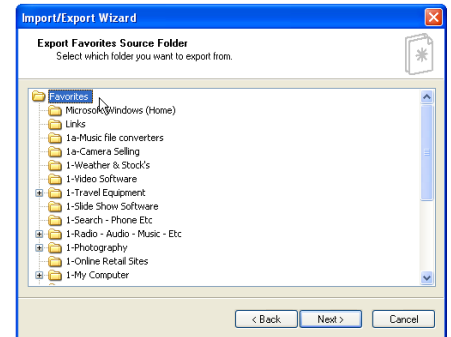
Import/Export Wizard

Export Favorites Source Folder
Select which folder you want to export from.

Favorites
Microsoft Windows (Home)
Links
1a-Music file converters
1a-Camera Selling
1-Weather & Stock's
1-Video Software
1-Travel Equipment
1-Slide Show Software
1-Search - Phone Etc
1-Radio - Audio - Music - Etc
1-Photography
1-Online Retail Sites
1-My Computer

< Back
Next >
Cancel